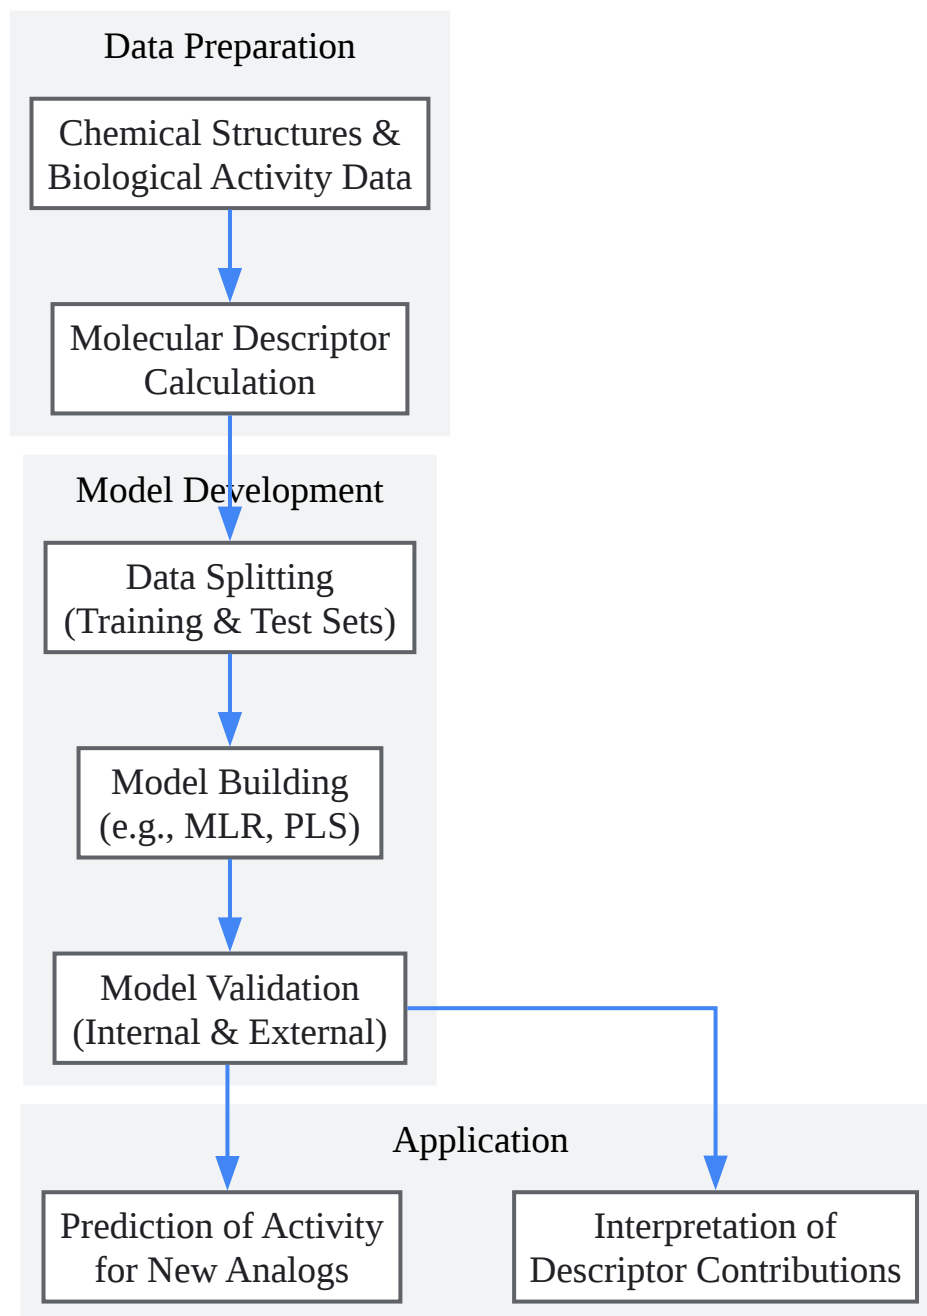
Data Preparation

Chemical Structures & Biological Activity Data

Molecular Descriptor Calculation

Model Development

Data Splitting (Training & Test Sets)

Model Building (e.g., MLR, PLS)

Model Validation (Internal & External)

Application

Prediction of Activity for New Analogs

Interpretation of Descriptor Contributions